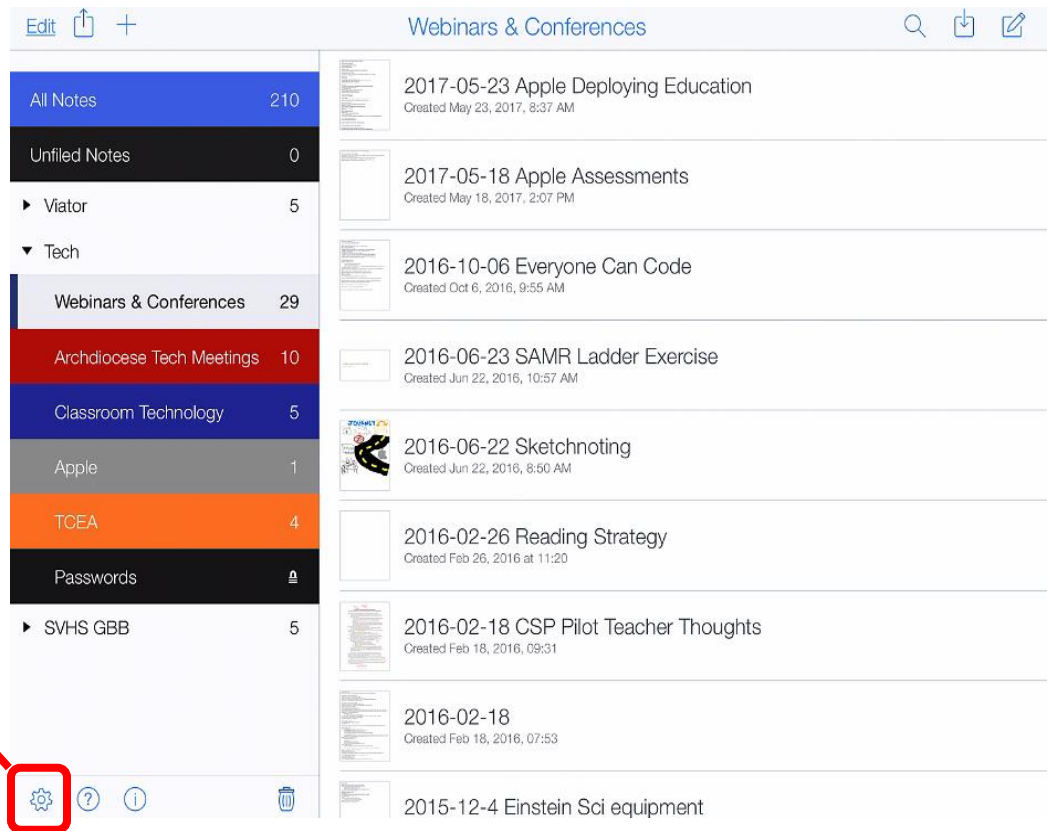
Edit

Webinars & Conferences

All Notes 210
Unfiled Notes 0
Viator 5
Tech
Webinars & Conferences 29
Archdiocese Tech Meetings 10
Classroom Technology 5
Apple 1
TCEA 4
Passwords
SVHS GBB 5

2017-05-23 Apple Deploying Education
Created May 23, 2017, 8:37 AM

2017-05-18 Apple Assessments
Created May 18, 2017, 2:07 PM

2016-10-06 Everyone Can Code
Created Oct 6, 2016, 9:55 AM

2016-06-23 SAMR Ladder Exercise
Created Jun 22, 2016, 10:57 AM

2016-06-22 Sketchnoting
Created Jun 22, 2016, 8:50 AM

2016-02-26 Reading Strategy
Created Feb 26, 2016 at 11:20

2016-02-18 CSP Pilot Teacher Thoughts
Created Feb 18, 2016, 09:31

2016-02-18
Created Feb 18, 2016, 07:53

2015-12-4 Einstein Sci equipment